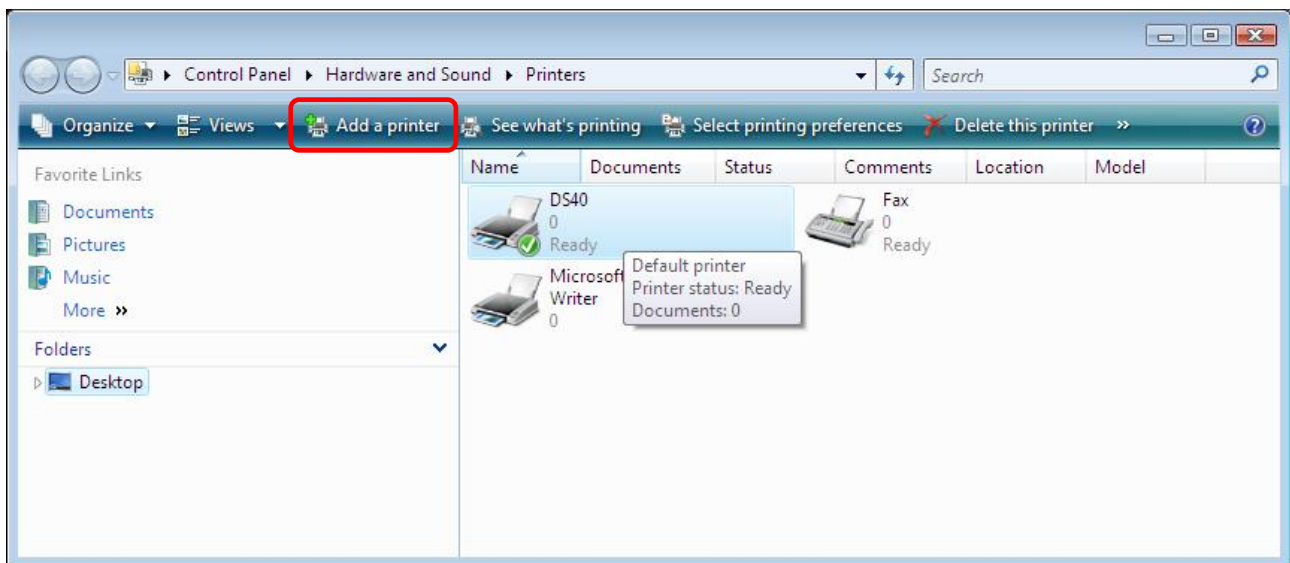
Control Panel ▸ Hardware and Sound ▸ Printers

Search

Organize ▾ Views ▾ Add a printer See what's printing Select printing preferences Delete this printer »

Favorite Links

Documents

Pictures

Music

More »

Folders

Desktop

| Name | Documents | Status | Comments | Location | Model |
|---|---|---|---|---|---|

DS40
0
Ready

Fax
0
Ready

Microsoft
Writer
0

Default printer
Printer status: Ready
Documents: 0